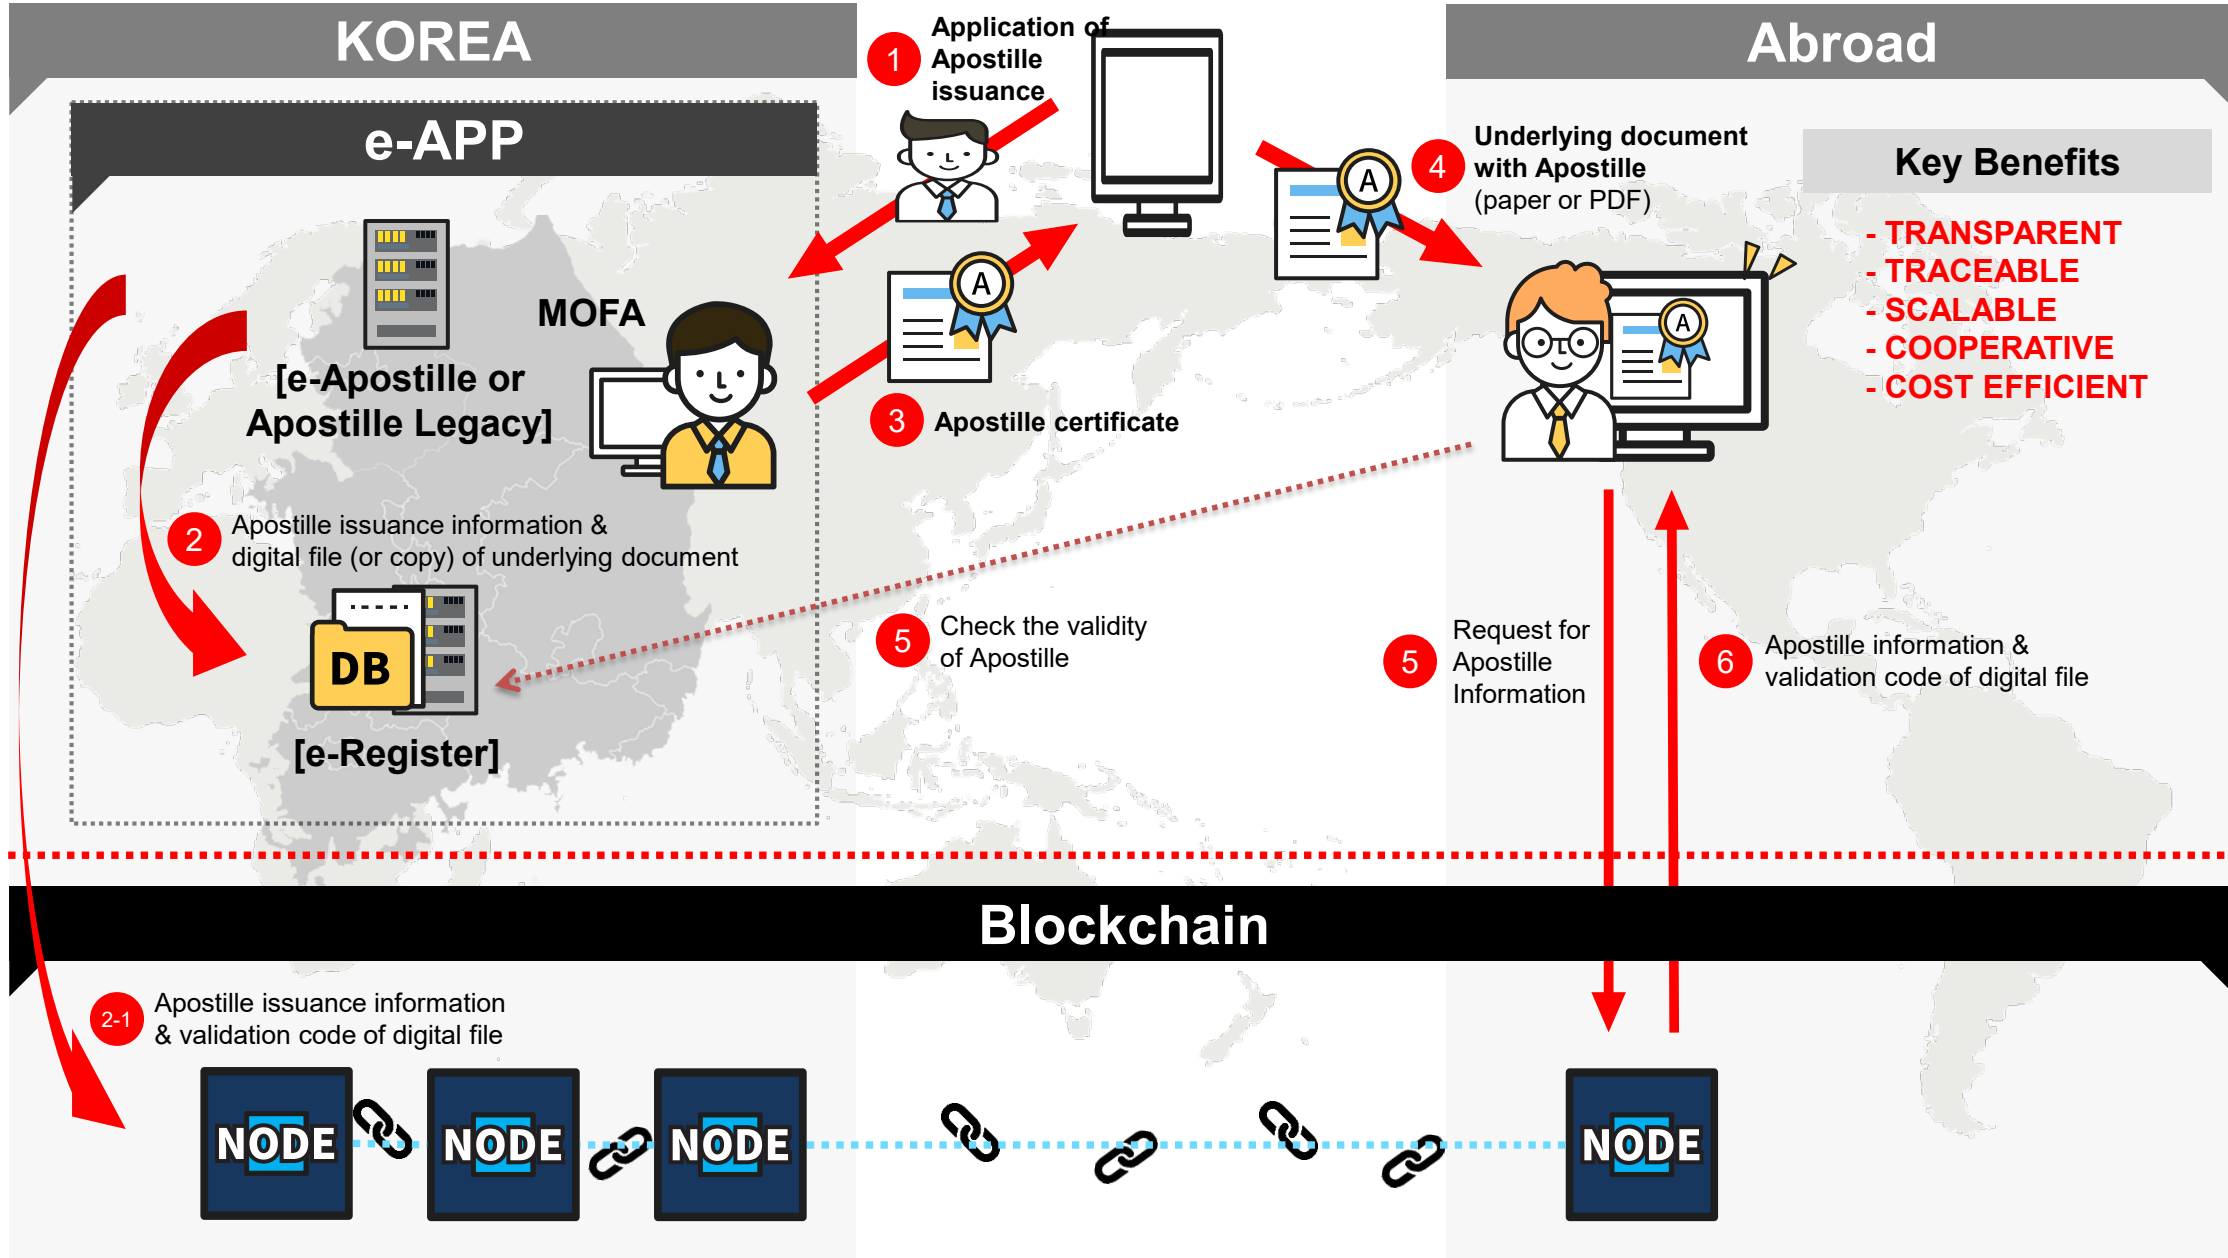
KOREA

e-APP

1 Application of Apostille issuance

Abroad

4 Underlying document with Apostille (paper or PDF)

Key Benefits

- TRANSPARENT
- TRACEABLE
- SCALABLE
- COOPERATIVE
- COST EFFICIENT

[e-Apostille or Apostille Legacy]

MOFA

3 Apostille certificate

2 Apostille issuance information & digital file (or copy) of underlying document

DB

[e-Register]

5 Check the validity of Apostille

5 Request for Apostille Information

6 Apostille information & validation code of digital file

Blockchain

2-1 Apostille issuance information & validation code of digital file

NODE NODE NODE NODE